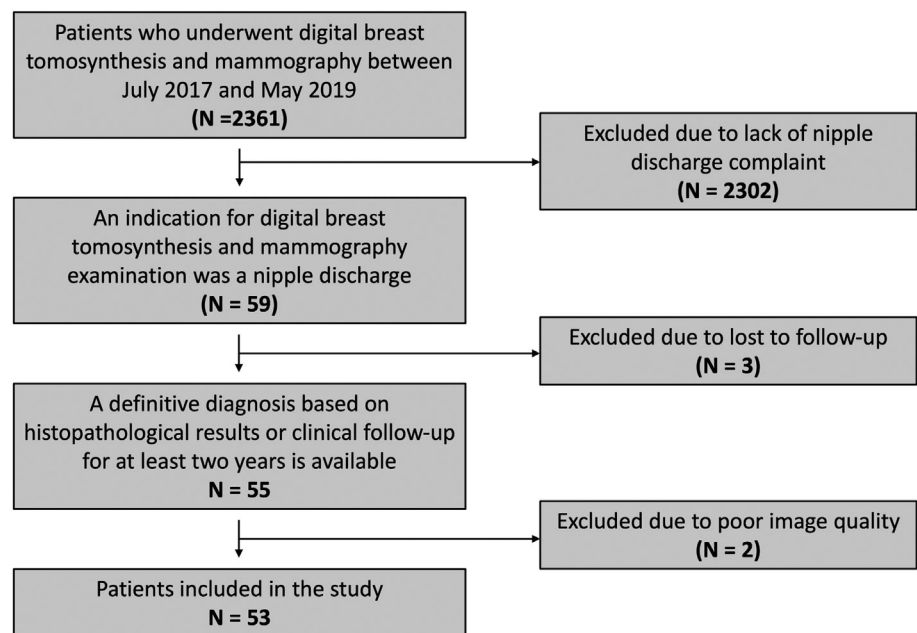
Patients who underwent digital breast tomosynthesis and mammography between July 2017 and May 2019
(N =2361)

Excluded due to lack of nipple discharge complaint
(N = 2302)

An indication for digital breast tomosynthesis and mammography examination was a nipple discharge
(N = 59)

Excluded due to lost to follow-up
(N = 3)

A definitive diagnosis based on histopathological results or clinical follow-up for at least two years is available
N = 55

Excluded due to poor image quality
(N = 2)

Patients included in the study
N = 53